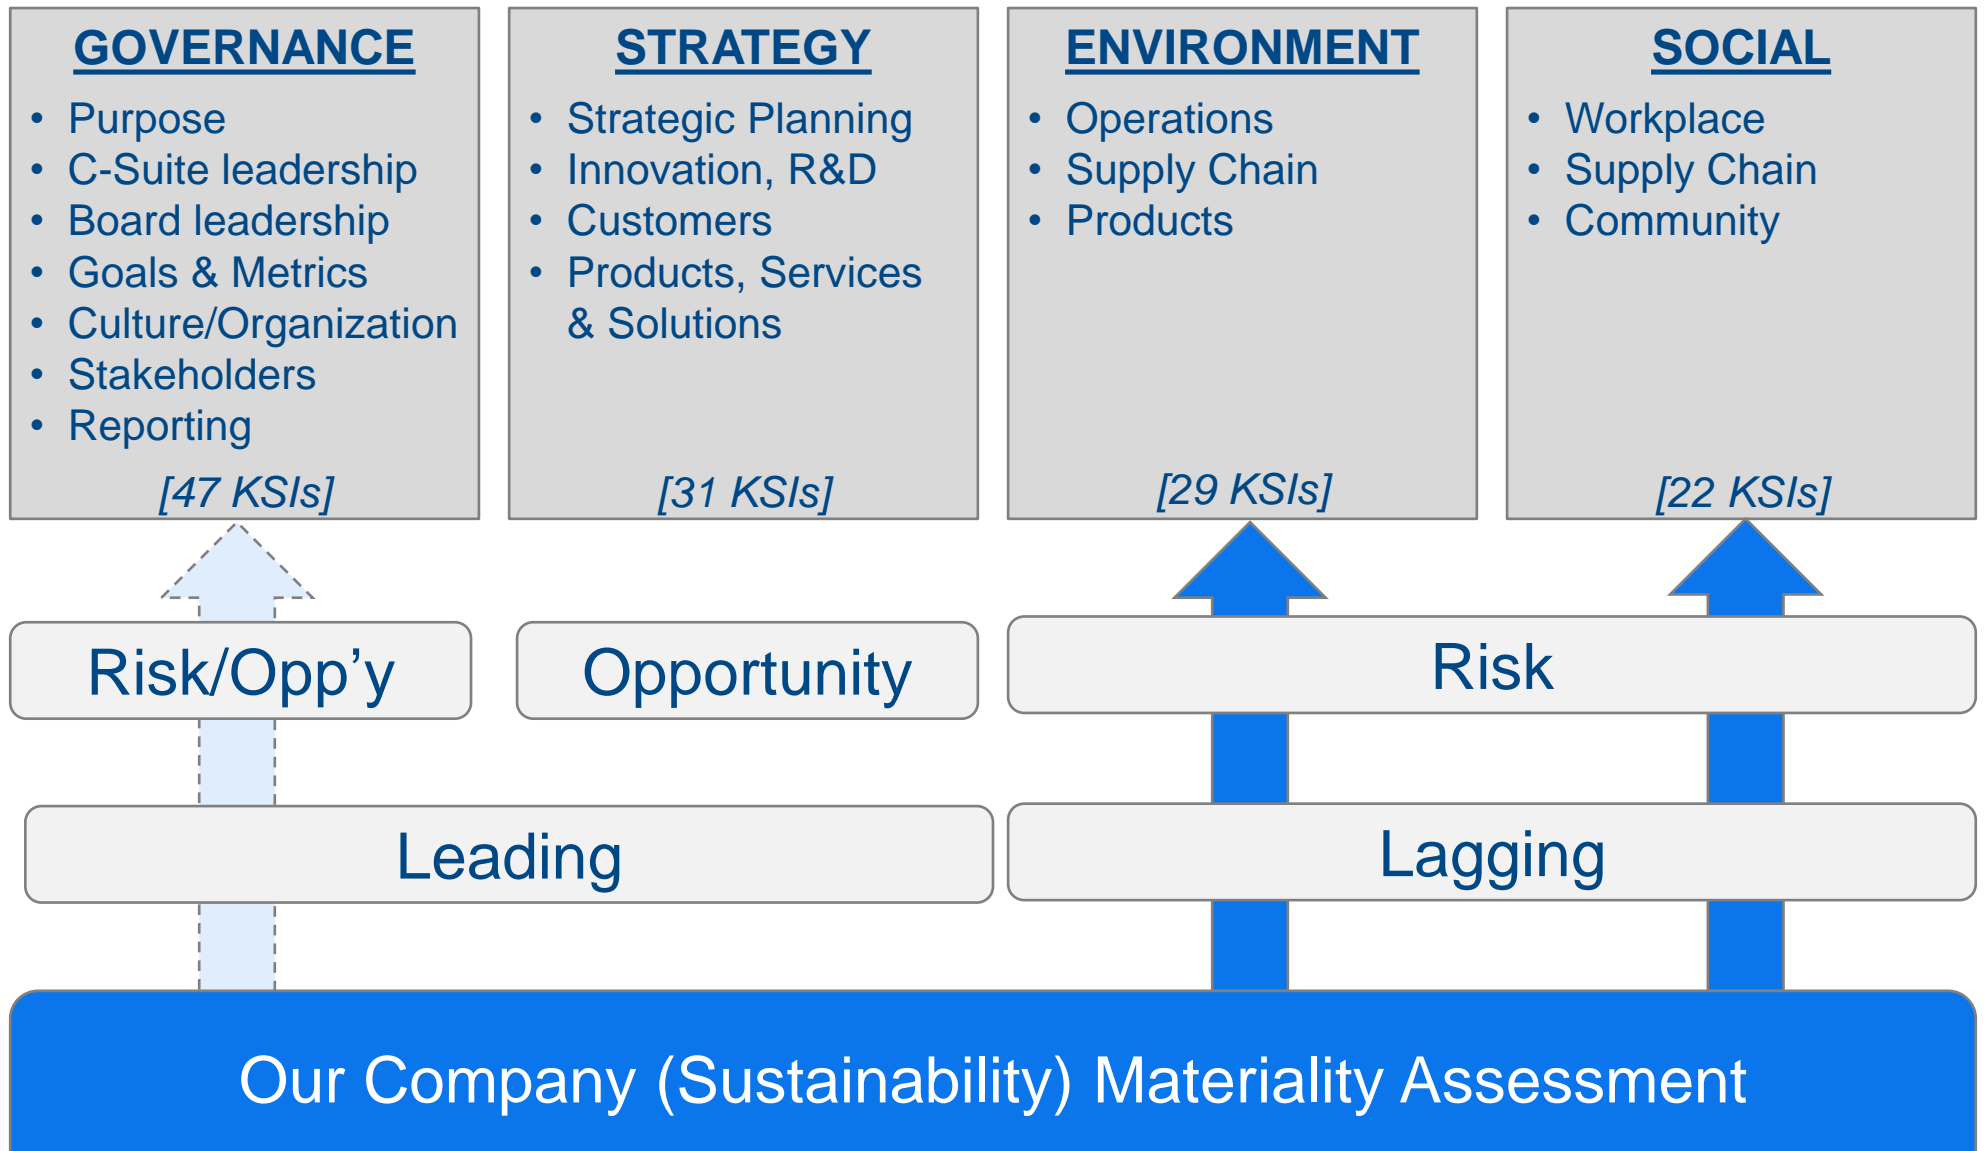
GOVERNANCE
- Purpose
- C-Suite leadership
- Board leadership
- Goals & Metrics
- Culture/Organization
- Stakeholders
- Reporting

[47 KSIs]

STRATEGY
- Strategic Planning
- Innovation, R&D
- Customers
- Products, Services & Solutions

[31 KSIs]

ENVIRONMENT
- Operations
- Supply Chain
- Products

[29 KSIs]

SOCIAL
- Workplace
- Supply Chain
- Community

[22 KSIs]

Risk/Opp’y

Opportunity

Risk

Leading

Lagging

Our Company (Sustainability) Materiality Assessment